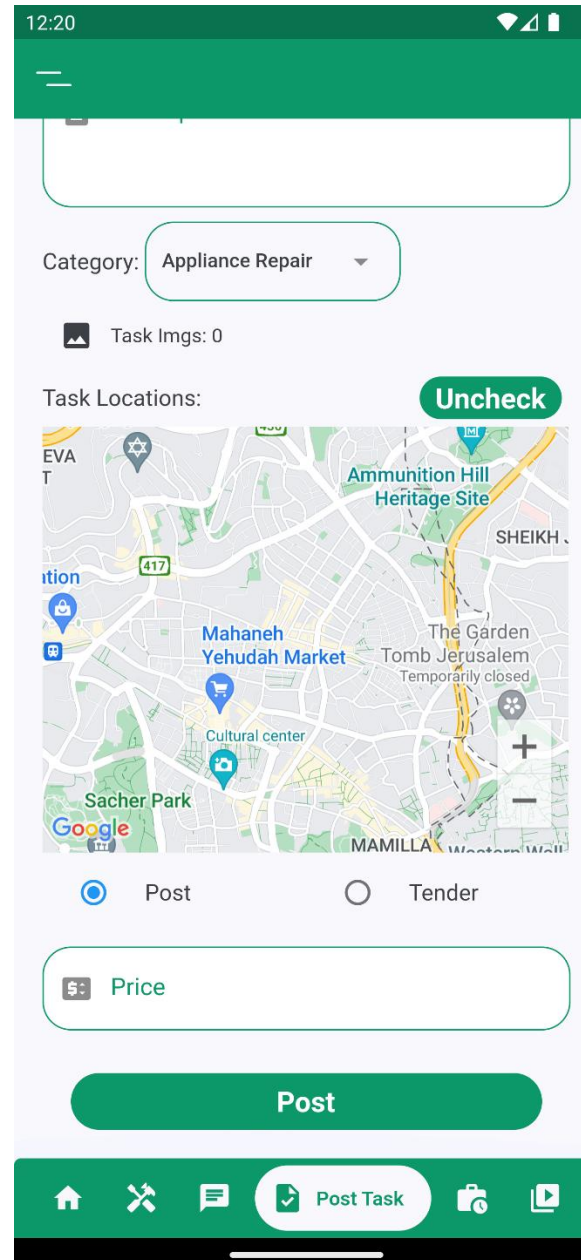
12:20

Category: Appliance Repair

Task Imgs: 0

Task Locations:

Uncheck

EVA
T
Ammunition Hill
Heritage Site
SHEIKH J
417
ation
Mahaneh
Yehudah Market
The Garden
Tomb Jerusalem
Temporarily closed
Cultural center
Sacher Park
Google
MAMILLA
Western Wall
+
−

Post

Tender

Price

Post

Post Task